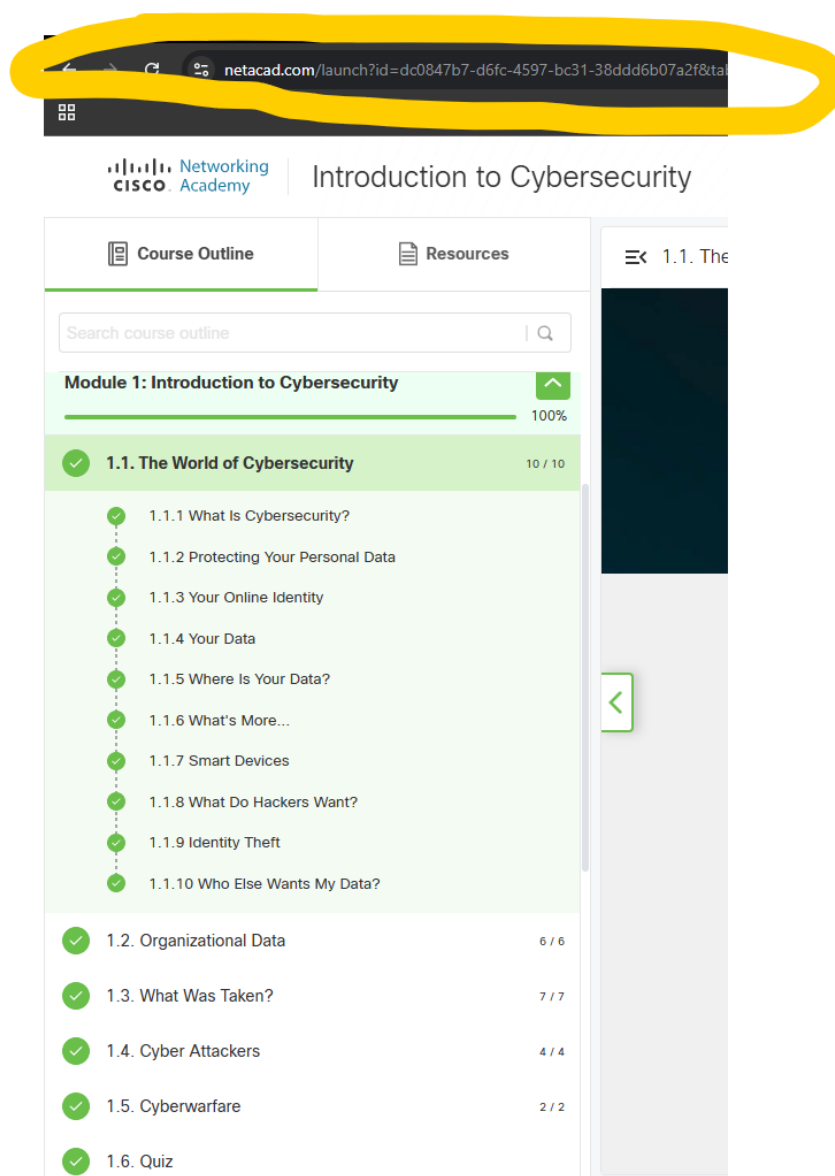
netacad.com/launch?id=dc0847b7-d6fc-4597-bc31-38ddd6b07a2f&ta

cisco Networking Academy

Introduction to Cybersecurity

Course Outline

Resources

1.1. The

Search course outline

Module 1: Introduction to Cybersecurity

100%

1.1. The World of Cybersecurity 10 / 10

1.1.1 What Is Cybersecurity?

1.1.2 Protecting Your Personal Data

1.1.3 Your Online Identity

1.1.4 Your Data

1.1.5 Where Is Your Data?

1.1.6 What's More...

1.1.7 Smart Devices

1.1.8 What Do Hackers Want?

1.1.9 Identity Theft

1.1.10 Who Else Wants My Data?

1.2. Organizational Data 6 / 6

1.3. What Was Taken? 7 / 7

1.4. Cyber Attackers 4 / 4

1.5. Cyberwarfare 2 / 2

1.6. Quiz